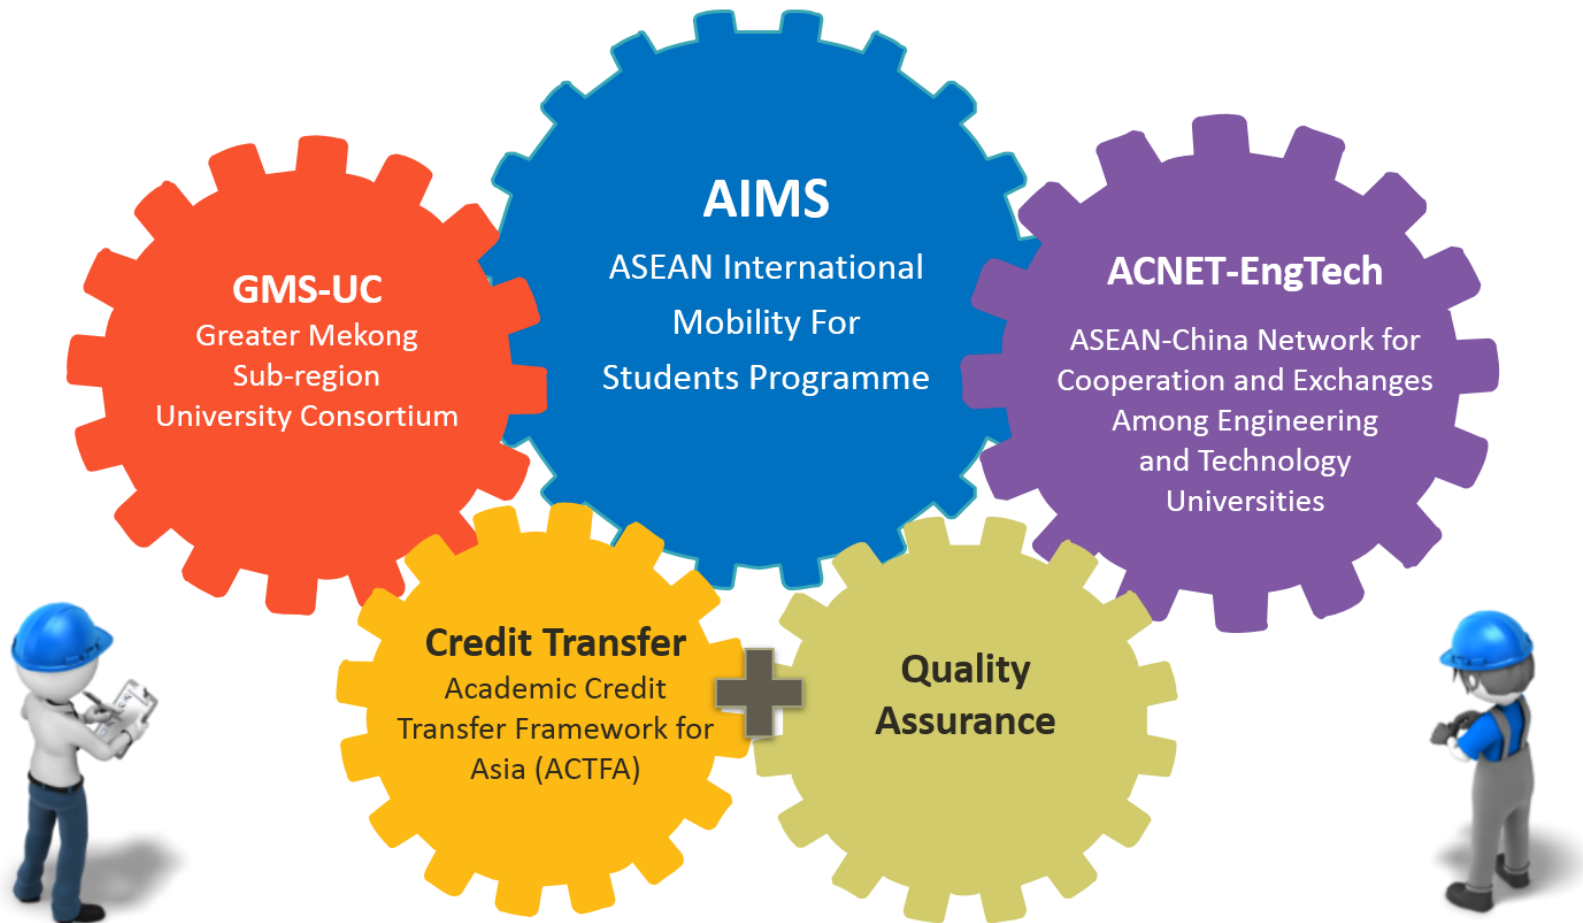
AIMS
ASEAN International Mobility For Students Programme

GMS-UC
Greater Mekong Sub-region University Consortium

ACNET-EngTech
ASEAN-China Network for Cooperation and Exchanges Among Engineering and Technology Universities

Credit Transfer
Academic Credit Transfer Framework for Asia (ACTFA)

Quality Assurance